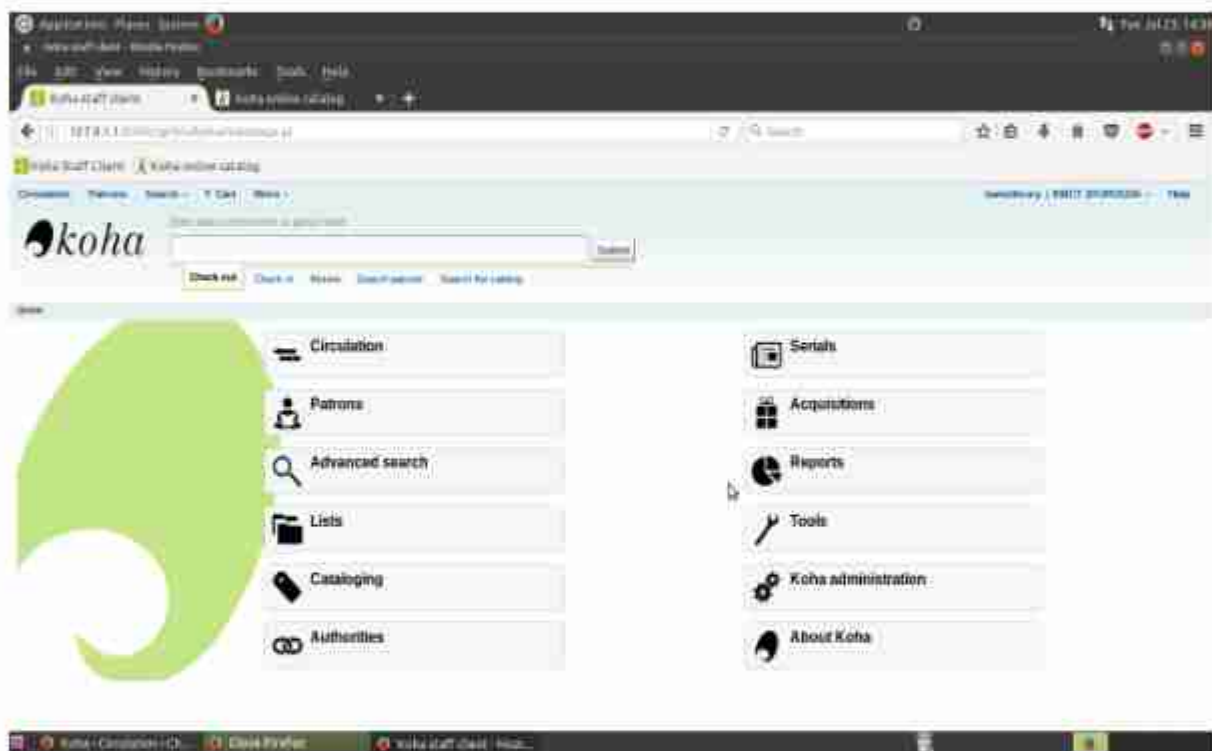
Applications Places System

Koha staff client - Mozilla Firefox

File Edit View History Bookmarks Tools Help

Koha staff client

Koha online catalog

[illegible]

Search

Koha Staff Client Koha online catalog

Circulation Patrons Search Cart More

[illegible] Help

koha

Enter patron card number or partial name:

Submit

Check out Check in Renew Search patrons Search the catalog

Home

Circulation

Patrons

Advanced search

Lists

Cataloging

Authorities

Serials

Acquisitions

Reports

Tools

Koha administration

About Koha

Koha › Circulation › Ch...

Koha staff client - Mozi...